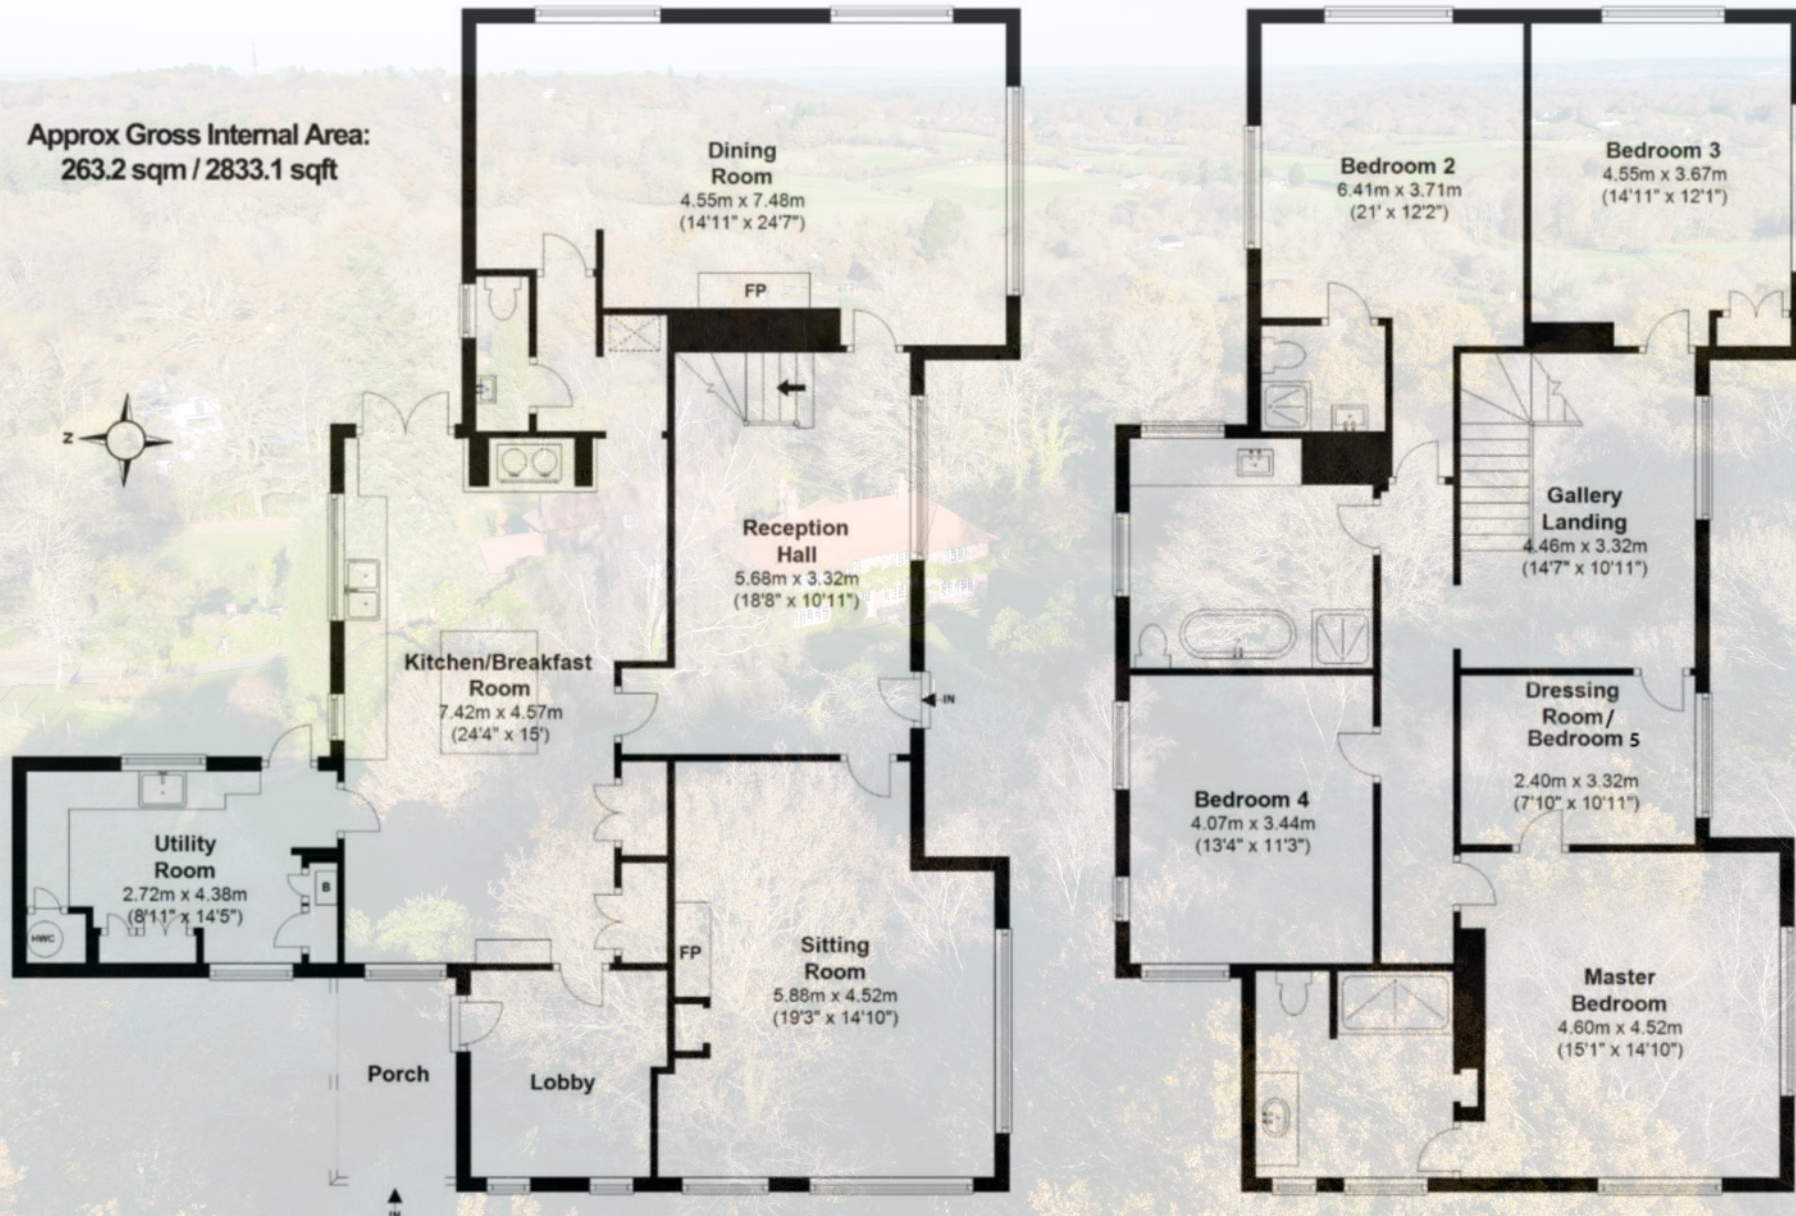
Approx Gross Internal Area:
263.2 sqm / 2833.1 sqft

Z

Dining Room
4.55m x 7.48m
(14'11" x 24'7")

FP

Reception Hall
5.68m x 3.32m
(18'8" x 10'11")

Kitchen/Breakfast Room
7.42m x 4.57m
(24'4" x 15')

IN

Utility Room
2.72m x 4.38m
(8'11" x 14'5")

HWC

B

FP

Sitting Room
5.88m x 4.52m
(19'3" x 14'10")

Porch

Lobby

IN

Bedroom 2
6.41m x 3.71m
(21' x 12'2")

Bedroom 3
4.55m x 3.67m
(14'11" x 12'1")

Gallery Landing
4.46m x 3.32m
(14'7" x 10'11")

Dressing Room / Bedroom 5
2.40m x 3.32m
(7'10" x 10'11")

Bedroom 4
4.07m x 3.44m
(13'4" x 11'3")

Master Bedroom
4.60m x 4.52m
(15'1" x 14'10")